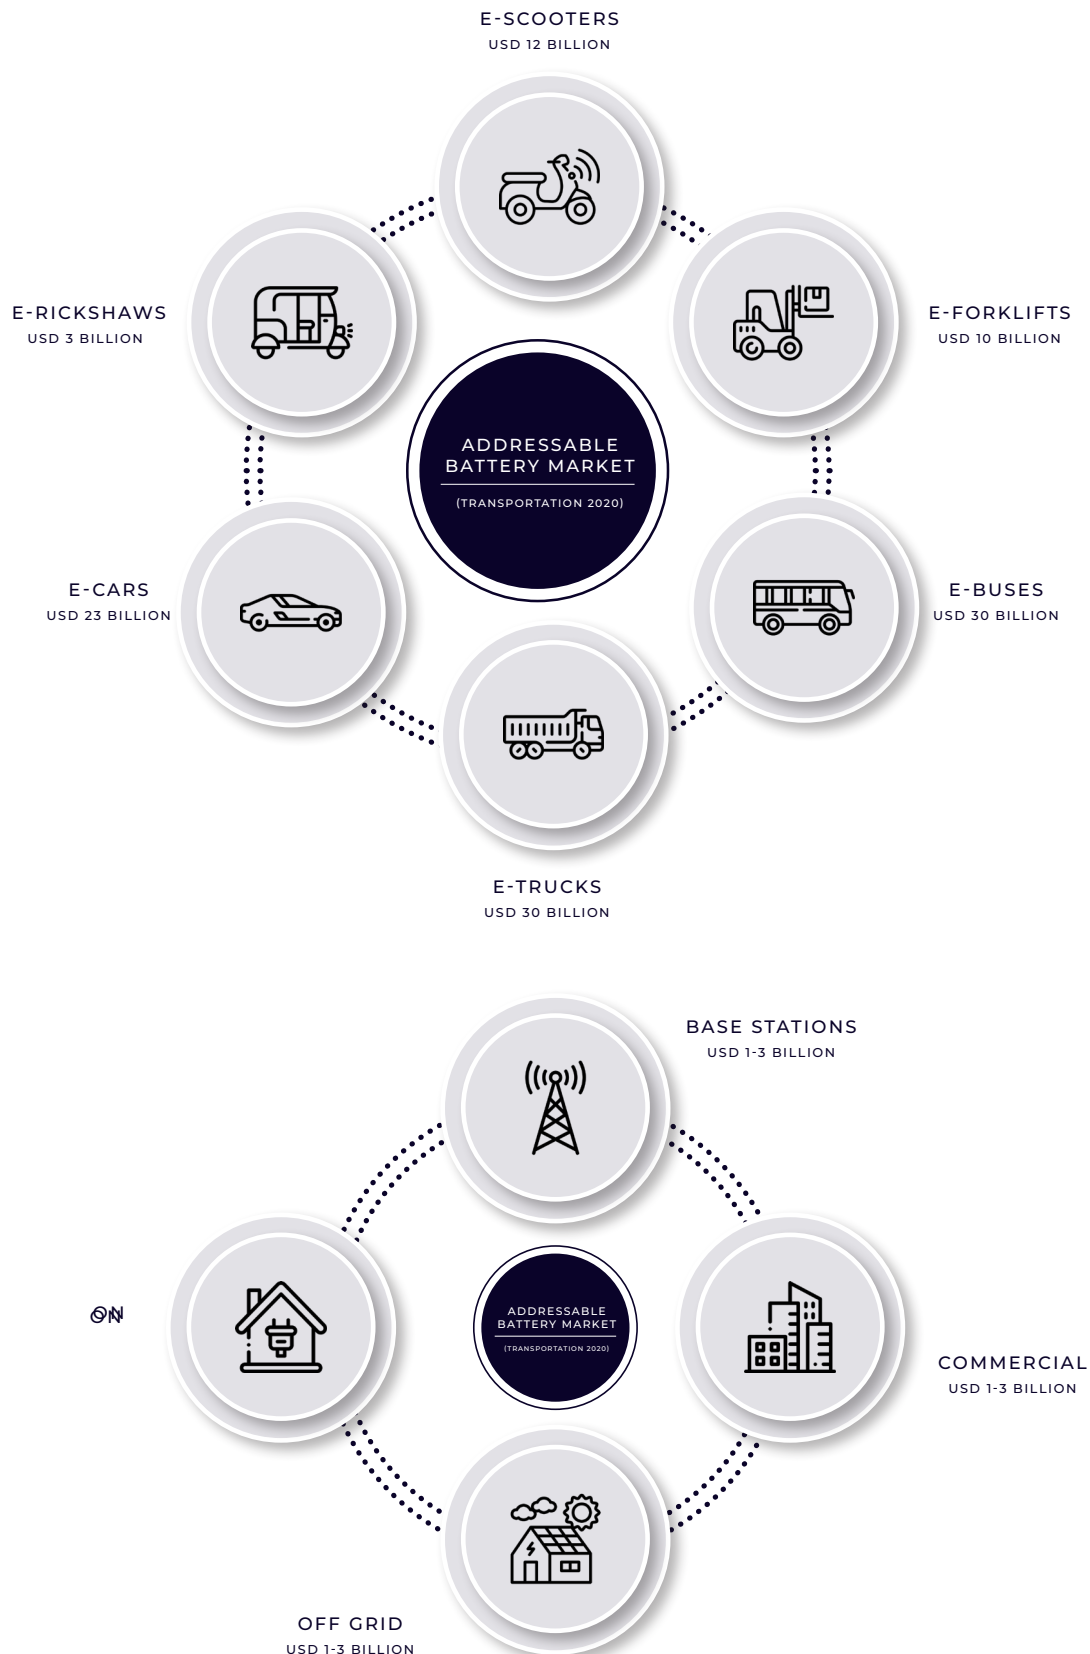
E-SCOOTERS
USD 12 BILLION

E-RICKSHAWS
USD 3 BILLION

E-FORKLIFTS
USD 10 BILLION

ADDRESSABLE BATTERY MARKET
(TRANSPORTATION 2020)

E-CARS
USD 23 BILLION

E-BUSES
USD 30 BILLION

E-TRUCKS
USD 30 BILLION

BASE STATIONS
USD 1-3 BILLION

ON

ADDRESSABLE BATTERY MARKET
(TRANSPORTATION 2020)

COMMERCIAL
USD 1-3 BILLION

OFF GRID
USD 1-3 BILLION